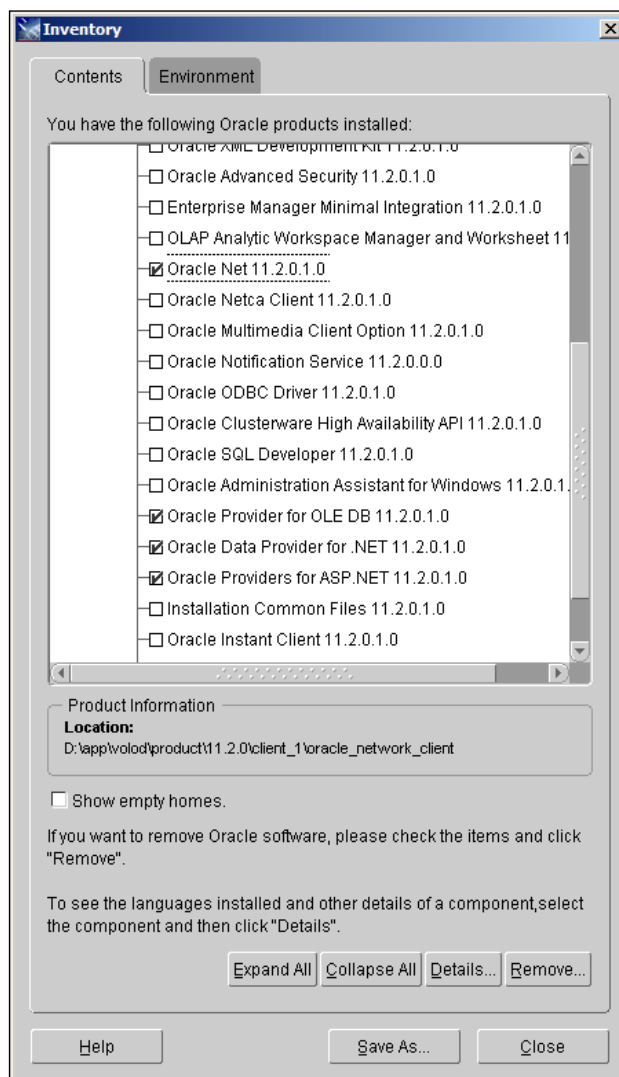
Inventory

Contents | Environment

You have the following Oracle products installed:

Oracle XML Development Kit 11.2.0.1.0
Oracle Advanced Security 11.2.0.1.0
Enterprise Manager Minimal Integration 11.2.0.1.0
OLAP Analytic Workspace Manager and Worksheet 11
Oracle Net 11.2.0.1.0
Oracle Netca Client 11.2.0.1.0
Oracle Multimedia Client Option 11.2.0.1.0
Oracle Notification Service 11.2.0.0.0
Oracle ODBC Driver 11.2.0.1.0
Oracle Clusterware High Availability API 11.2.0.1.0
Oracle SQL Developer 11.2.0.1.0
Oracle Administration Assistant for Windows 11.2.0.1.
Oracle Provider for OLE DB 11.2.0.1.0
Oracle Data Provider for .NET 11.2.0.1.0
Oracle Providers for ASP.NET 11.2.0.1.0
Installation Common Files 11.2.0.1.0
Oracle Instant Client 11.2.0.1.0

Product Information
Location:
D:\app\volod\product\11.2.0\client_1\oracle_network_client

Show empty homes.

If you want to remove Oracle software, please check the items and click "Remove".

To see the languages installed and other details of a component,select the component and then click "Details".

Expand All | Collapse All | Details... | Remove...

Help | Save As... | Close